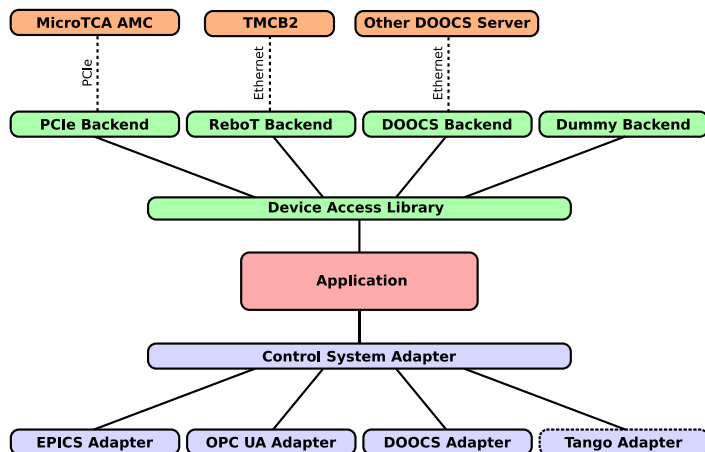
MicroTCA AMC
TMCB2
Other DOOCS Server

PCIe
Ethernet
Ethernet

PCIe Backend
ReboT Backend
DOOCS Backend
Dummy Backend

Device Access Library

Application

Control System Adapter

EPICS Adapter
OPC UA Adapter
DOOCS Adapter
Tango Adapter